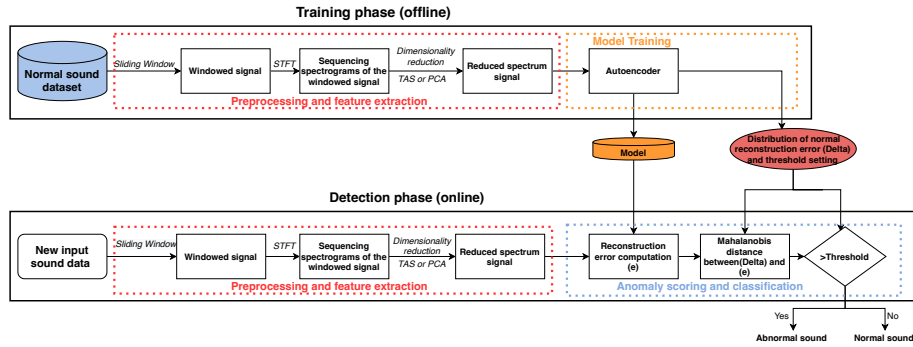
Training phase (offline)

Normal sound dataset

Sliding Window

Windowed signal

STFT

Sequencing spectrograms of the windowed signal

Dimensionality reduction

TAS or PCA

Reduced spectrum signal

Preprocessing and feature extraction

Model Training

Autoencoder

Model

Distribution of normal reconstruction error (Delta) and threshold setting

Detection phase (online)

New input sound data

Sliding Window

Windowed signal

STFT

Sequencing spectrograms of the windowed signal

Dimensionality reduction

TAS or PCA

Reduced spectrum signal

Preprocessing and feature extraction

Reconstruction error computation (e)

Mahalanobis distance between(Delta) and (e)

>Threshold

Anomaly scoring and classification

Yes

No

Abnormal sound

Normal sound